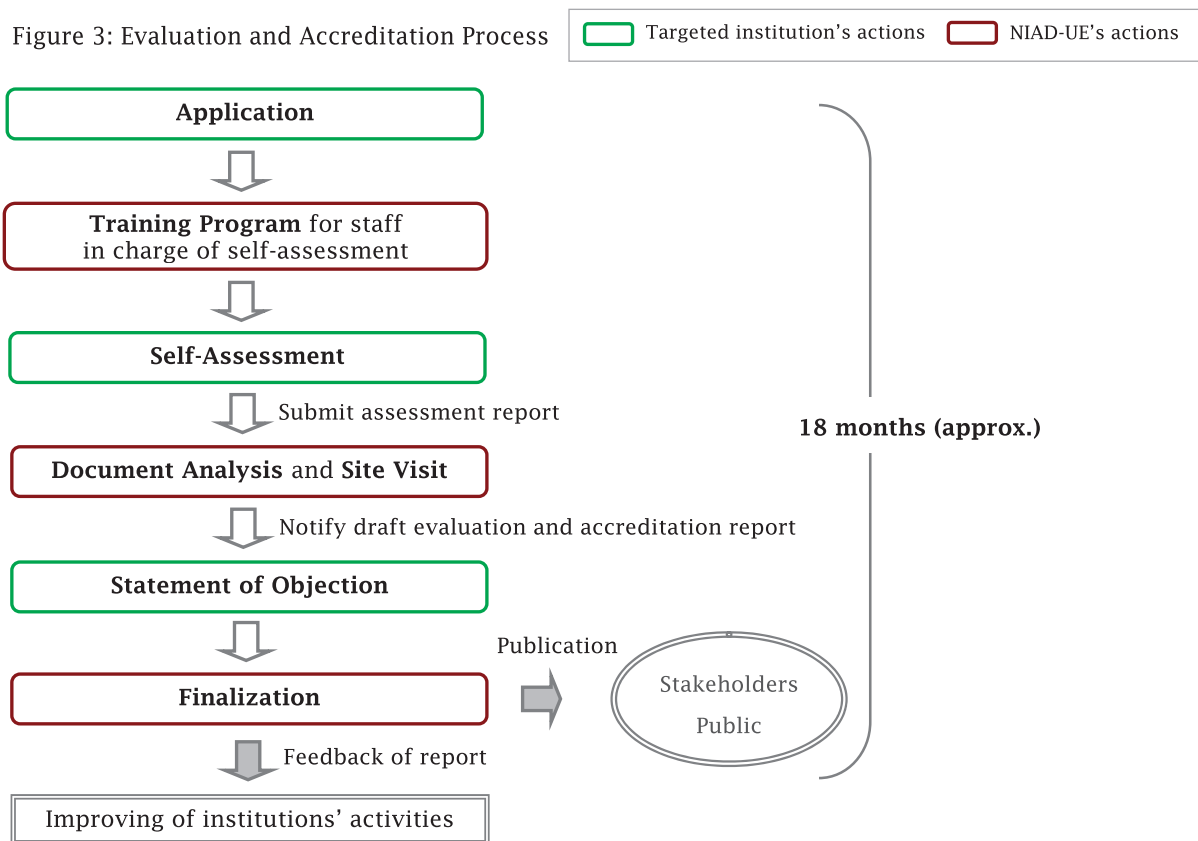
Figure 3: Evaluation and Accreditation Process

Targeted institution's actions

NIAD-UE's actions

Application

Training Program for staff in charge of self-assessment

Self-Assessment

Submit assessment report

Document Analysis and Site Visit

Notify draft evaluation and accreditation report

Statement of Objection

Finalization

Publication

Stakeholders

Public

Feedback of report

Improving of institutions' activities

18 months (approx.)